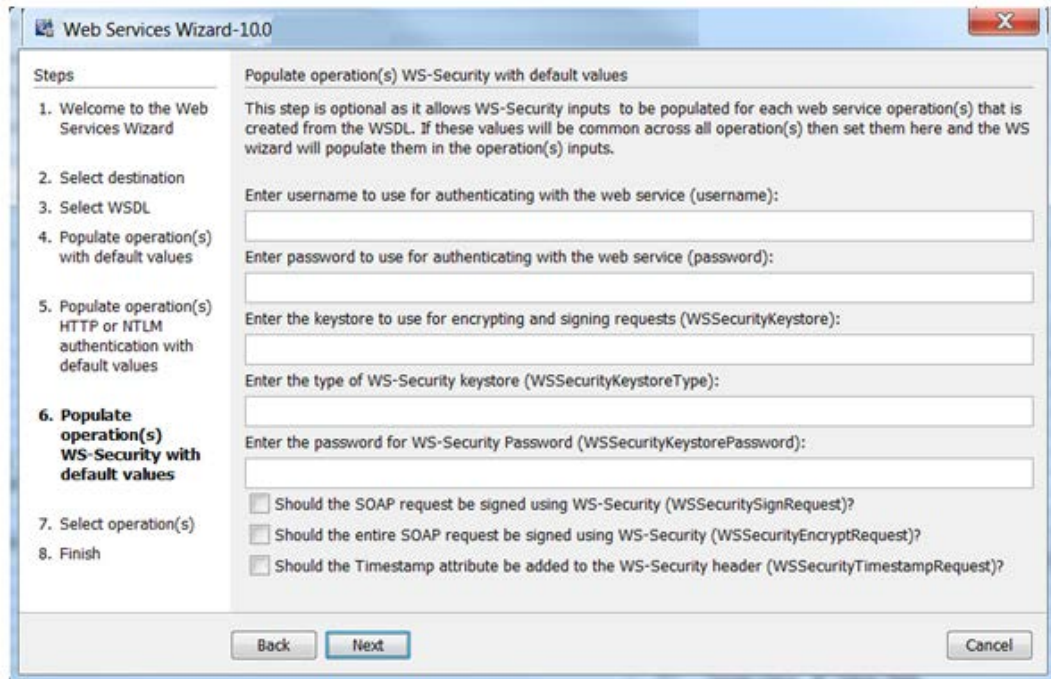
Web Services Wizard-10.0

Steps

1. Welcome to the Web Services Wizard

2. Select destination

3. Select WSDL

4. Populate operation(s) with default values

5. Populate operation(s) HTTP or NTLM authentication with default values

6. Populate operation(s) WS-Security with default values

7. Select operation(s)

8. Finish

Populate operation(s) WS-Security with default values

This step is optional as it allows WS-Security inputs to be populated for each web service operation(s) that is created from the WSDL. If these values will be common across all operation(s) then set them here and the WS wizard will populate them in the operation(s) inputs.

Enter username to use for authenticating with the web service (username):

Enter password to use for authenticating with the web service (password):

Enter the keystore to use for encrypting and signing requests (WSSecurityKeystore):

Enter the type of WS-Security keystore (WSSecurityKeystoreType):

Enter the password for WS-Security Password (WSSecurityKeystorePassword):

Should the SOAP request be signed using WS-Security (WSSecuritySignRequest)?

Should the entire SOAP request be signed using WS-Security (WSSecurityEncryptRequest)?

Should the Timestamp attribute be added to the WS-Security header (WSSecurityTimestampRequest)?

Back

Next

Cancel